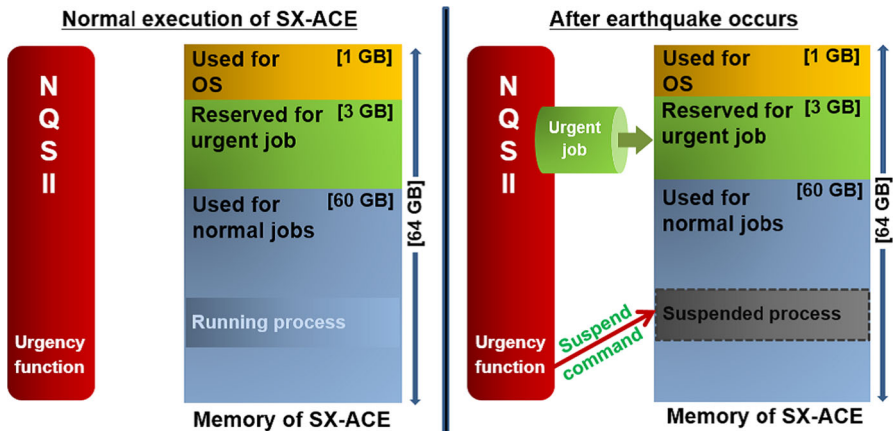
Normal execution of SX-ACE

N
Q
S
II

Urgency function

Used for OS [1 GB]

Reserved for urgent job [3 GB]

Used for normal jobs [60 GB]

Running process

[64 GB]

Memory of SX-ACE

After earthquake occurs

N
Q
S
II

Urgency function

Urgent job

Suspend command

Used for OS [1 GB]

Reserved for urgent job [3 GB]

Used for normal jobs [60 GB]

Suspended process

[64 GB]

Memory of SX-ACE